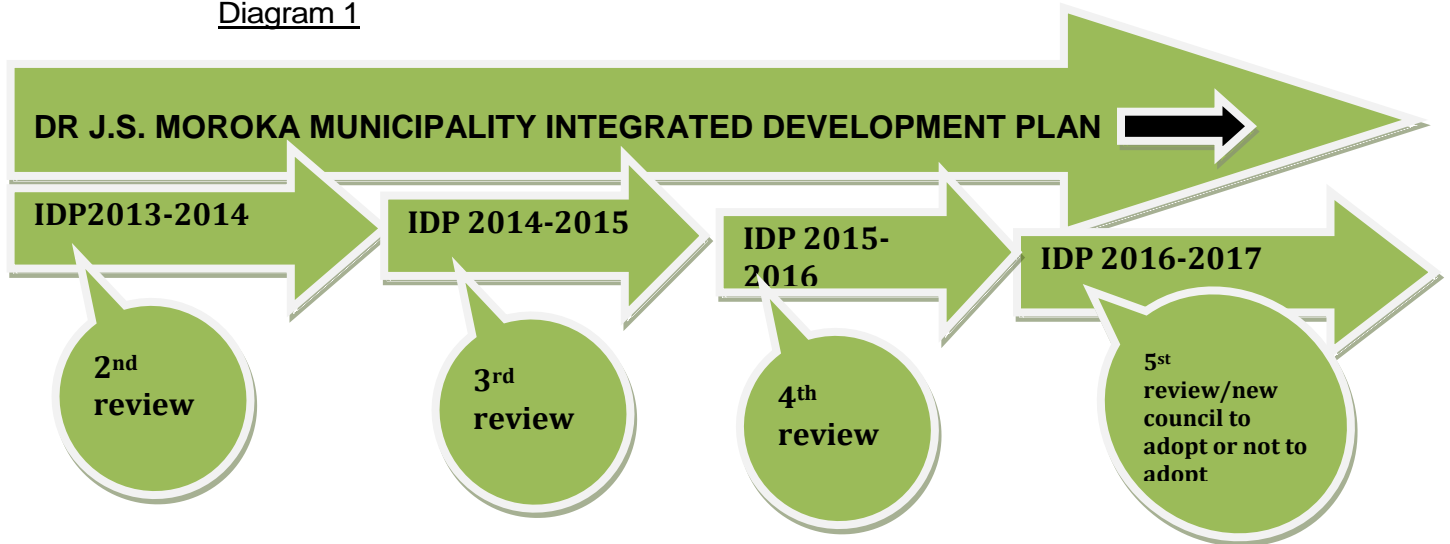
Diagram 1

DR J.S. MOROKA MUNICIPALITY INTEGRATED DEVELOPMENT PLAN

IDP2013-2014

IDP 2014-2015

IDP 2015-2016

IDP 2016-2017

2nd review

3rd review

4th review

5st review/new council to adopt or not to adopt